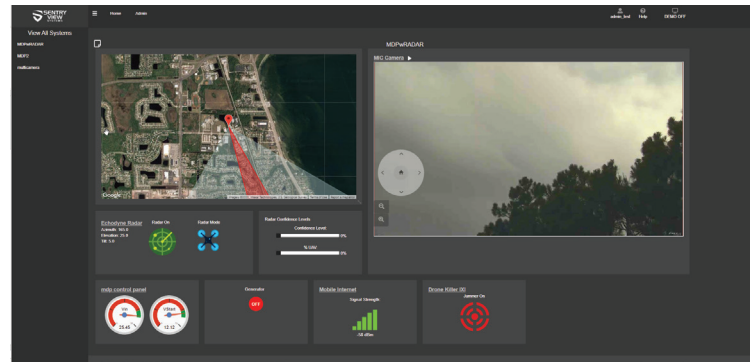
SENTRY VIEW SYSTEMS

Home Admin

admin_test Help DEMO OFF

View All Systems

MDPwRADAR

MEF7

multicamera

MDPwRADAR

MIC Camera

Google

Echodyne Radar
Azimuth: 165.0
Elevation: 21.9
Tilt: 5.0

Radar On

Radar Mode

Radar Confidence Levels

Confidence Levels

0%

% UAV

0%

mdp control panel

Vin 25.45

Vbatt 12.12

Generator

OFF

Mobile Internet

Signal Strength

All Bar

Drone Killer 00

Jammer On